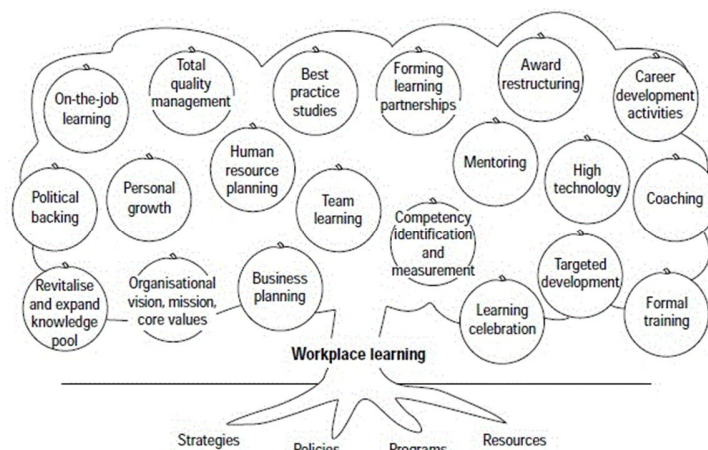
On-the-job learning

Total quality management

Best practice studies

Forming learning partnerships

Award restructuring

Career development activities

Human resource planning

Mentoring

High technology

Political backing

Personal growth

Team learning

Coaching

Competency identification and measurement

Targeted development

Revitalise and expand knowledge pool

Organisational vision, mission, core values

Business planning

Learning celebration

Formal training

Workplace learning

Strategies

Policies

Programs

Resources